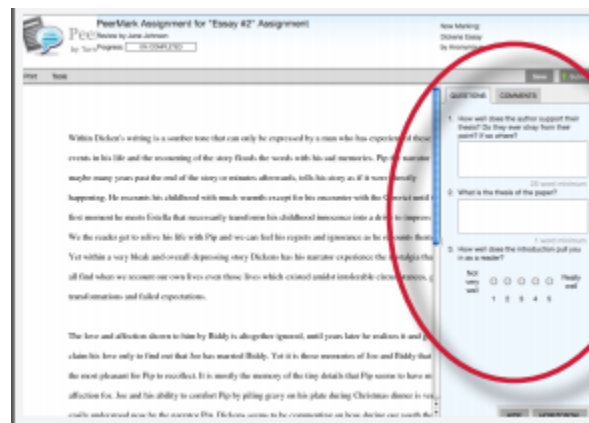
PeerMark Assignment for "Essay #2" Assignment

Review by Jane Johnson

Progress: IN COMPLETED

Pee

by Turn

Now Marking:

Dickens Essay

by Anonymous

Print Tools

Save

QUESTIONS COMMENTS

1. How well does the author support their thesis? Do they ever stray from their point? If so where?

25 word minimum

2. What is the thesis of the paper?

1 word minimum

3. How well does the introduction pull you in as a reader?

Not very well

1 2 3 4 5

Really well

Within Dicken's writing is a somber tone that can only be expressed by a man who has experienced these events in his life and the recounting of the story floods the words with his sad memories. Pip the narrator maybe many years past the end of the story or minutes afterwards, tells his story as if it were currently happening. He recounts his childhood with much warmth except for his encounter with the Convict until the first moment he meets Estella that necessarily transform his childhood innocence into a drive to impress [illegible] We the reader get to relive his life with Pip and we can feel his regrets and ignorance as he recounts them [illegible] Yet within a very bleak and overall depressing story Dickens has his narrator experience the nostalgia tha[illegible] all find when we account our own lives even those lives which existed amidst intolerable circumstances, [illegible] transformations and failed expectations.

The love and affection shown to him by Biddy is altogether ignored, until years later he realizes it and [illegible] claim his love only to find out that Joe has married Biddy. Yet it is these memories of Joe and Biddy that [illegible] the most pleasant for Pip to recollect. It is mostly the memory of the tiny details that Pip seems to have m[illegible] affection for. Joe and his ability to comfort Pip by piling gravy on his plate during Christmas dinner is ve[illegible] easily understood now by the narrator Pip. Dickens seems to be commenting on how during our youth th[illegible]